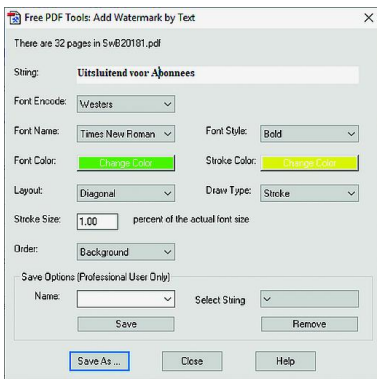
Free PDF Tools: Add Watermark by Text

There are 32 pages in SwB20181.pdf

String: Uitsluitend voor Abonnees

Font Encode: Westers

Font Name: Times New Roman

Font Style: Bold

Font Color: Change Color

Stroke Color: Change Color

Layout: Diagonal

Draw Type: Stroke

Stroke Size: 1.00 percent of the actual font size

Order: Background

Save Options (Professional User Only)

Name:

Select String

Save

Remove

Save As ...

Close

Help